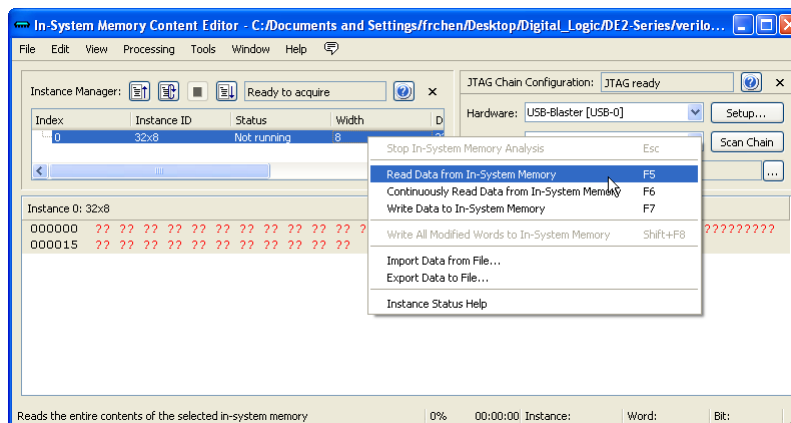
In-System Memory Content Editor - C:/Documents and Settings/frchen/Desktop/Digital_Logic/DE2-Series/verilo...

File Edit View Processing Tools Window Help

Instance Manager: Ready to acquire ×

| Index | Instance ID | Status | Width | D |
|---|---|---|---|---|
| 0 | 32x8 | Not running | 8 | 3 |

JTAG Chain Configuration: JTAG ready ×

Hardware: USB-Blaster [USB-0] Setup...

Scan Chain

...

Instance 0: 32x8

000000 ?? ?? ?? ?? ?? ?? ?? ?? ?? ?? ?? ?? ?? ?????????
000015 ?? ?? ?? ?? ?? ?? ?? ?? ?? ?? ?? ??

Stop In-System Memory Analysis Esc
Read Data from In-System Memory F5
Continuously Read Data from In-System Memory F6
Write Data to In-System Memory F7
Write All Modified Words to In-System Memory Shift+F8
Import Data from File...
Export Data to File...
Instance Status Help

Reads the entire contents of the selected in-system memory 0% 00:00:00 Instance: Word: Bit: